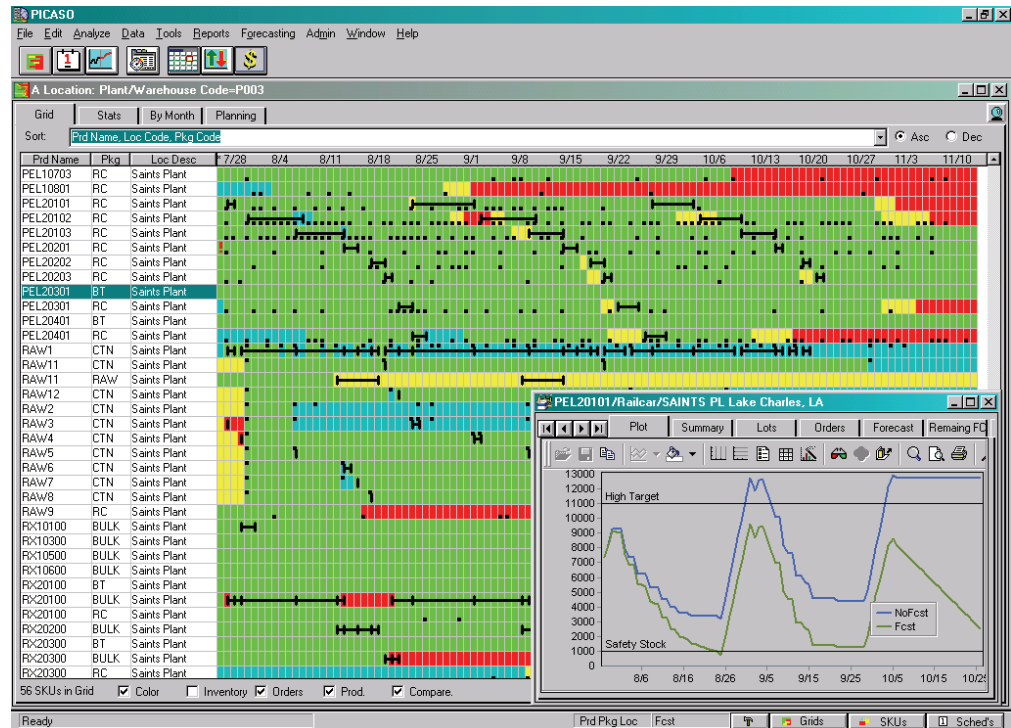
PICASO

File Edit Analyze Data Tools Reports Forecasting Admin Window Help

A Location: Plant/Warehouse Code=P003

Grid | Stats | By Month | Planning

Sort: Prd Name, Loc Code, Pkg Code | Asc | Dec

| Prd Name | Pkg | Loc Desc |
|---|---|---|
| PEL10703 | RC | Saints Plant |
| PEL10801 | RC | Saints Plant |
| PEL20101 | RC | Saints Plant |
| PEL20102 | RC | Saints Plant |
| PEL20103 | RC | Saints Plant |
| PEL20201 | RC | Saints Plant |
| PEL20202 | RC | Saints Plant |
| PEL20203 | RC | Saints Plant |
| PEL20301 | BT | Saints Plant |
| PEL20301 | RC | Saints Plant |
| PEL20401 | BT | Saints Plant |
| PEL20401 | RC | Saints Plant |
| RAW1 | CTN | Saints Plant |
| RAW11 | CTN | Saints Plant |
| RAW11 | RAW | Saints Plant |
| RAW12 | CTN | Saints Plant |
| RAW2 | CTN | Saints Plant |
| RAW3 | CTN | Saints Plant |
| RAW4 | CTN | Saints Plant |
| RAW5 | CTN | Saints Plant |
| RAW6 | CTN | Saints Plant |
| RAW7 | CTN | Saints Plant |
| RAW8 | CTN | Saints Plant |
| RAW9 | RC | Saints Plant |
| RX10100 | BULK | Saints Plant |
| RX10300 | BULK | Saints Plant |
| RX10500 | BULK | Saints Plant |
| RX10600 | BULK | Saints Plant |
| RX20100 | BT | Saints Plant |
| RX20100 | BULK | Saints Plant |
| RX20100 | RC | Saints Plant |
| RX20200 | BULK | Saints Plant |
| RX20300 | BT | Saints Plant |
| RX20300 | BULK | Saints Plant |
| RX20300 | RC | Saints Plant |

7/28 8/4 8/11 8/18 8/25 9/1 9/8 9/15 9/22 9/29 10/6 10/13 10/20 10/27 11/3 11/10

56 SKUs in Grid | Color | Inventory | Orders | Prod. | Compare.

PEL20101/Railcar/SAINTS PL Lake Charles, LA

Plot | Summary | Lots | Orders | Forecast | Remaing FC

13000 12000 11000 10000 9000 8000 7000 6000 5000 4000 3000 2000 1000 0

High Target

Safety Stock

NoFcst
Fcst

8/6 8/16 8/26 9/5 9/15 9/25 10/5 10/15 10/25

Ready | Prd Pkg Loc | Fcst | Grids | SKUs | Sched's